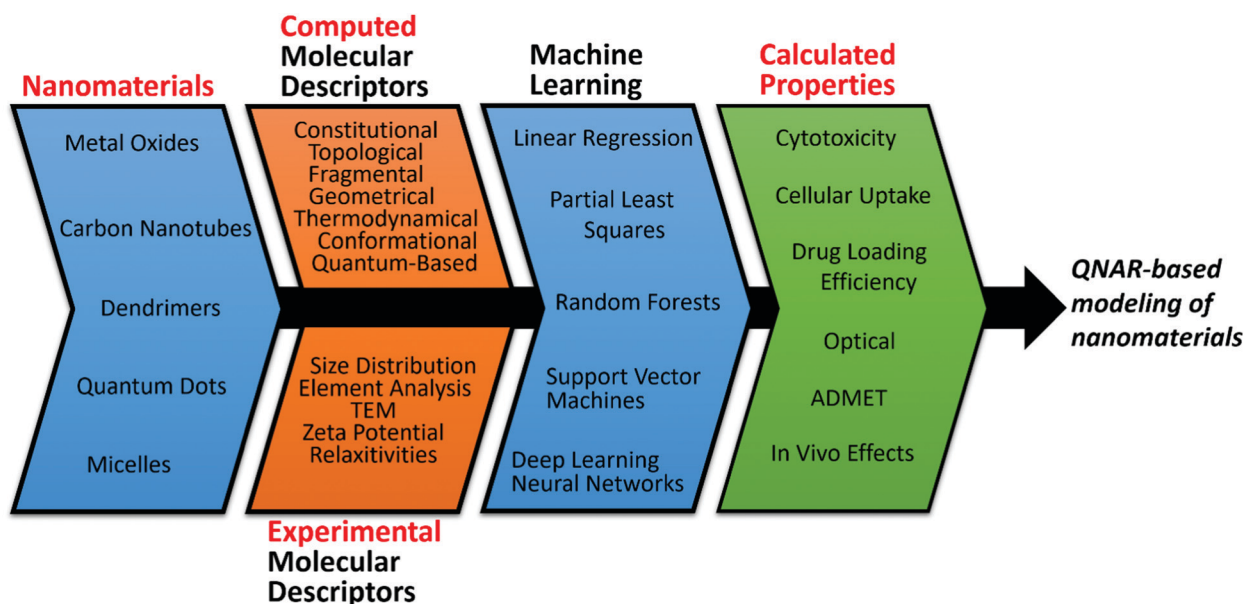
Nanomaterials

Metal Oxides

Carbon Nanotubes

Dendrimers

Quantum Dots

Micelles

Computed Molecular Descriptors

Constitutional
Topological
Fragmental
Geometrical
Thermodynamical
Conformational
Quantum-Based

Size Distribution
Element Analysis
TEM
Zeta Potential
Relaxitivities

Experimental Molecular Descriptors

Machine Learning

Linear Regression

Partial Least Squares

Random Forests

Support Vector Machines

Deep Learning Neural Networks

Calculated Properties

Cytotoxicity

Cellular Uptake

Drug Loading Efficiency

Optical

ADMET

In Vivo Effects

QNAR-based modeling of nanomaterials